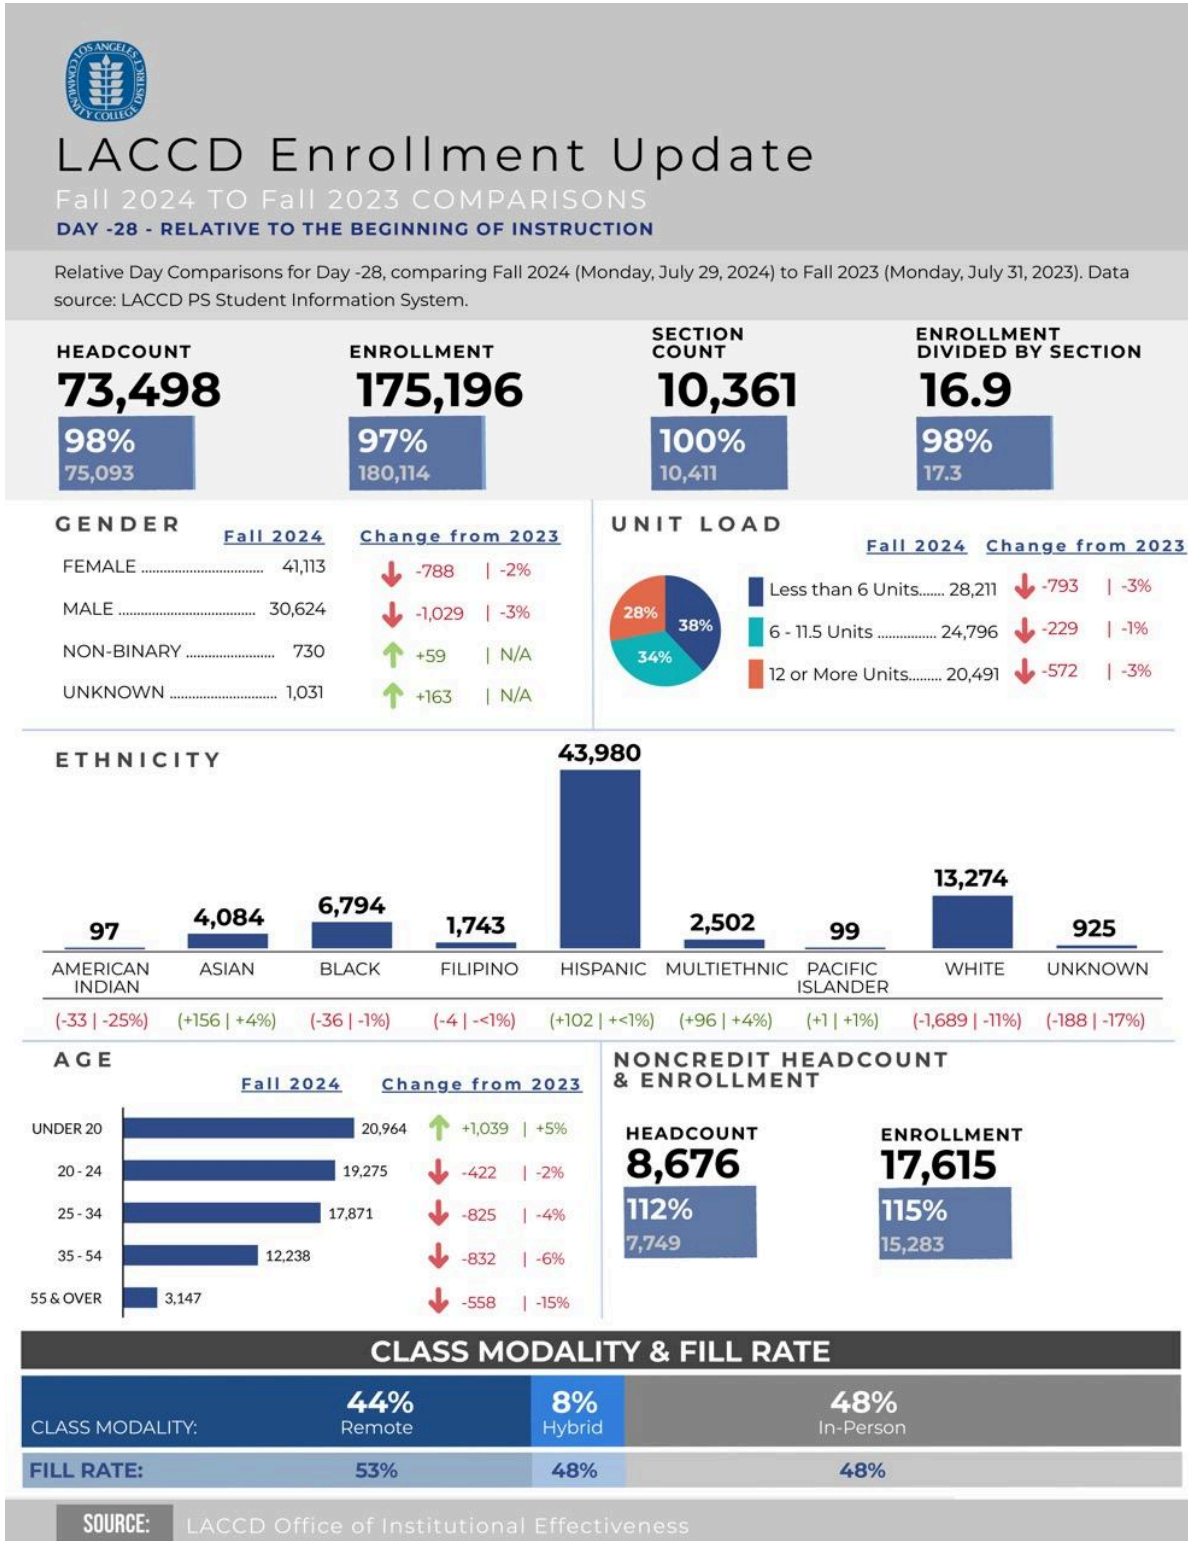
LOS ANGELES COMMUNITY COLLEGE DISTRICT

LACCD Enrollment Update

Fall 2024 TO Fall 2023 COMPARISONS

DAY -28 - RELATIVE TO THE BEGINNING OF INSTRUCTION

Relative Day Comparisons for Day -28, comparing Fall 2024 (Monday, July 29, 2024) to Fall 2023 (Monday, July 31, 2023). Data source: LACCD PS Student Information System.

HEADCOUNT
73,498
98%
75,093

ENROLLMENT
175,196
97%
180,114

SECTION COUNT
10,361
100%
10,411

ENROLLMENT DIVIDED BY SECTION
16.9
98%
17.3

GENDER

| | Fall 2024 | Change from 2023 | |
|---|---|---|---|
| FEMALE | 41,113 | -788 | -2% |
| MALE | 30,624 | -1,029 | -3% |
| NON-BINARY | 730 | +59 | N/A |
| UNKNOWN | 1,031 | +163 | N/A |

UNIT LOAD

28% 38% 34%

| | Fall 2024 | Change from 2023 | |
|---|---|---|---|
| Less than 6 Units | 28,211 | -793 | -3% |
| 6 - 11.5 Units | 24,796 | -229 | -1% |
| 12 or More Units | 20,491 | -572 | -3% |

ETHNICITY

| AMERICAN INDIAN | ASIAN | BLACK | FILIPINO | HISPANIC | MULTIETHNIC | PACIFIC ISLANDER | WHITE | UNKNOWN |
|---|---|---|---|---|---|---|---|---|
| 97 | 4,084 | 6,794 | 1,743 | 43,980 | 2,502 | 99 | 13,274 | 925 |
| (-33 \| -25%) | (+156 \| +4%) | (-36 \| -1%) | (-4 \| -<1%) | (+102 \| +<1%) | (+96 \| +4%) | (+1 \| +1%) | (-1,689 \| -11%) | (-188 \| -17%) |

AGE

| | Fall 2024 | Change from 2023 | |
|---|---|---|---|
| UNDER 20 | 20,964 | +1,039 | +5% |
| 20 - 24 | 19,275 | -422 | -2% |
| 25 - 34 | 17,871 | -825 | -4% |
| 35 - 54 | 12,238 | -832 | -6% |
| 55 & OVER | 3,147 | -558 | -15% |

NONCREDIT HEADCOUNT & ENROLLMENT

HEADCOUNT
8,676
112%
7,749

ENROLLMENT
17,615
115%
15,283

CLASS MODALITY & FILL RATE

| | Remote | Hybrid | In-Person |
|---|---|---|---|
| CLASS MODALITY: | 44% | 8% | 48% |
| FILL RATE: | 53% | 48% | 48% |

SOURCE: LACCD Office of Institutional Effectiveness